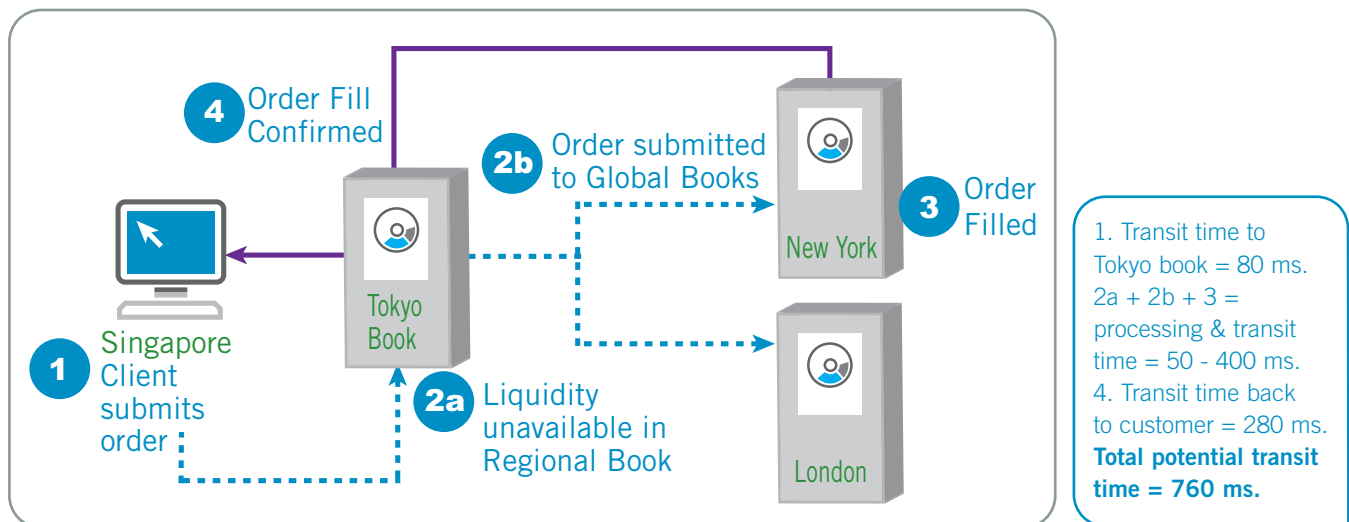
4 Order Fill Confirmed

2b Order submitted to Global Books

3 Order Filled

New York

Tokyo Book

London

1 Singapore Client submits order

2a Liquidity unavailable in Regional Book

1. Transit time to Tokyo book = 80 ms.
2a + 2b + 3 = processing & transit time = 50 - 400 ms.
4. Transit time back to customer = 280 ms.
**Total potential transit time = 760 ms.**